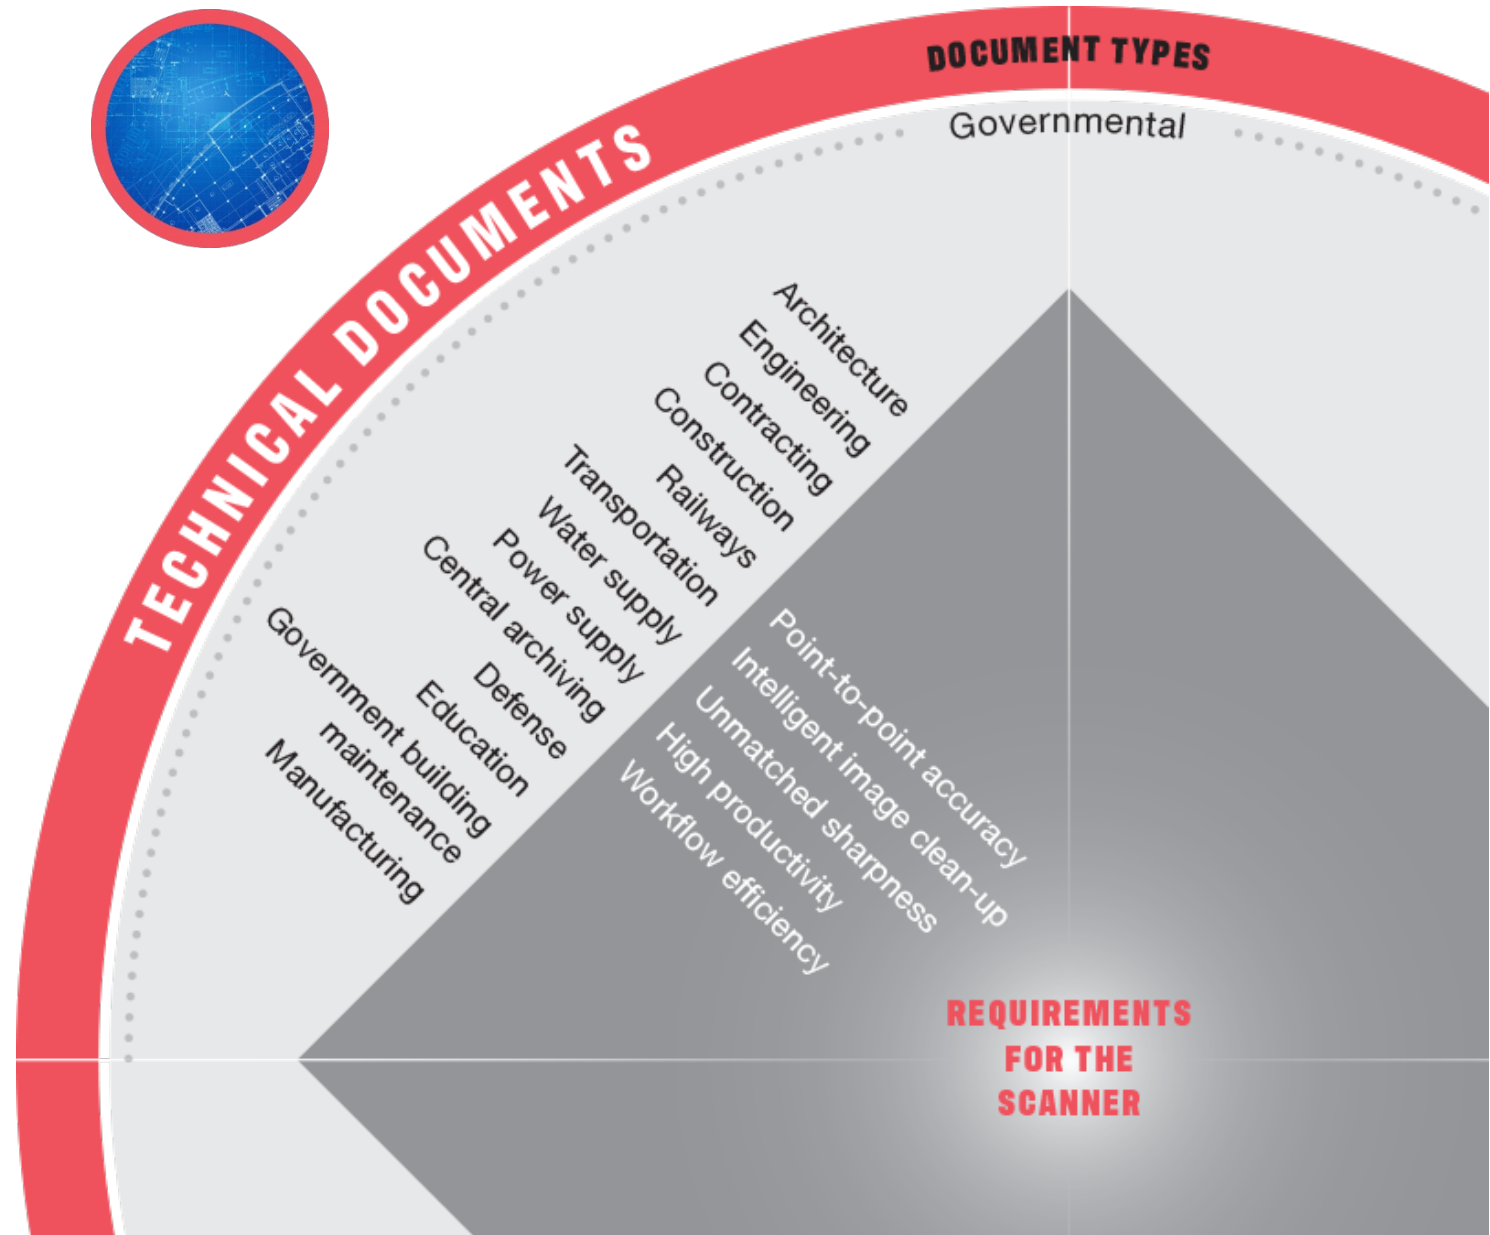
DOCUMENT TYPES

Governmental

TECHNICAL DOCUMENTS

Architecture
Engineering
Contracting
Construction
Railways
Transportation
Water supply
Power supply
Central archiving
Defense
Education
Government building maintenance
Manufacturing

Point-to-point accuracy
Intelligent image clean-up
Unmatched sharpness
High productivity
Workflow efficiency

REQUIREMENTS FOR THE SCANNER